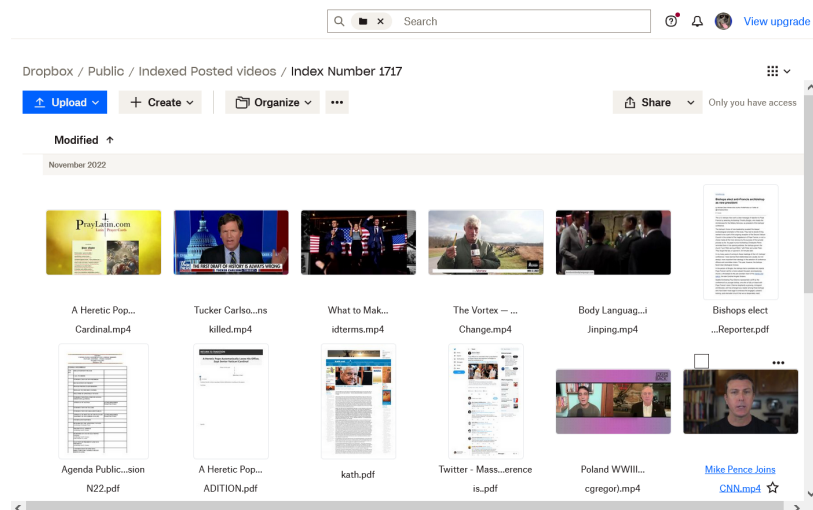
Search

View upgrade

Dropbox / Public / Indexed Posted videos / Index Number 1717

Upload
Create
Organize
...
Share
Only you have access

Modified ↑

November 2022

A Heretic Pop... Cardinal.mp4

Tucker Carlso...ns killed.mp4

What to Mak... idterms.mp4

The Vortex — ... Change.mp4

Body Languag...i Jinping.mp4

Bishops elect ...Reporter.pdf

Agenda Public...sion N22.pdf

A Heretic Pop... ADITION.pdf

kath.pdf

Twitter - Mass...erence is..pdf

Poland WWIII... cgregor).mp4

Mike Pence Joins CNN.mp4